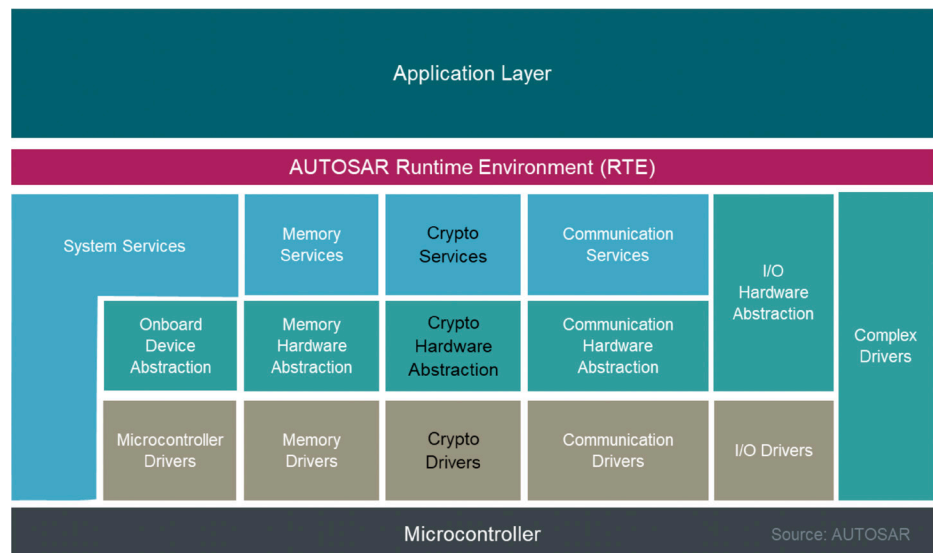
Application Layer

AUTOSAR Runtime Environment (RTE)

System Services

Memory Services

Crypto Services

Communication Services

I/O Hardware Abstraction

Complex Drivers

Onboard Device Abstraction

Memory Hardware Abstraction

Crypto Hardware Abstraction

Communication Hardware Abstraction

Microcontroller Drivers

Memory Drivers

Crypto Drivers

Communication Drivers

I/O Drivers

Microcontroller

Source: AUTOSAR